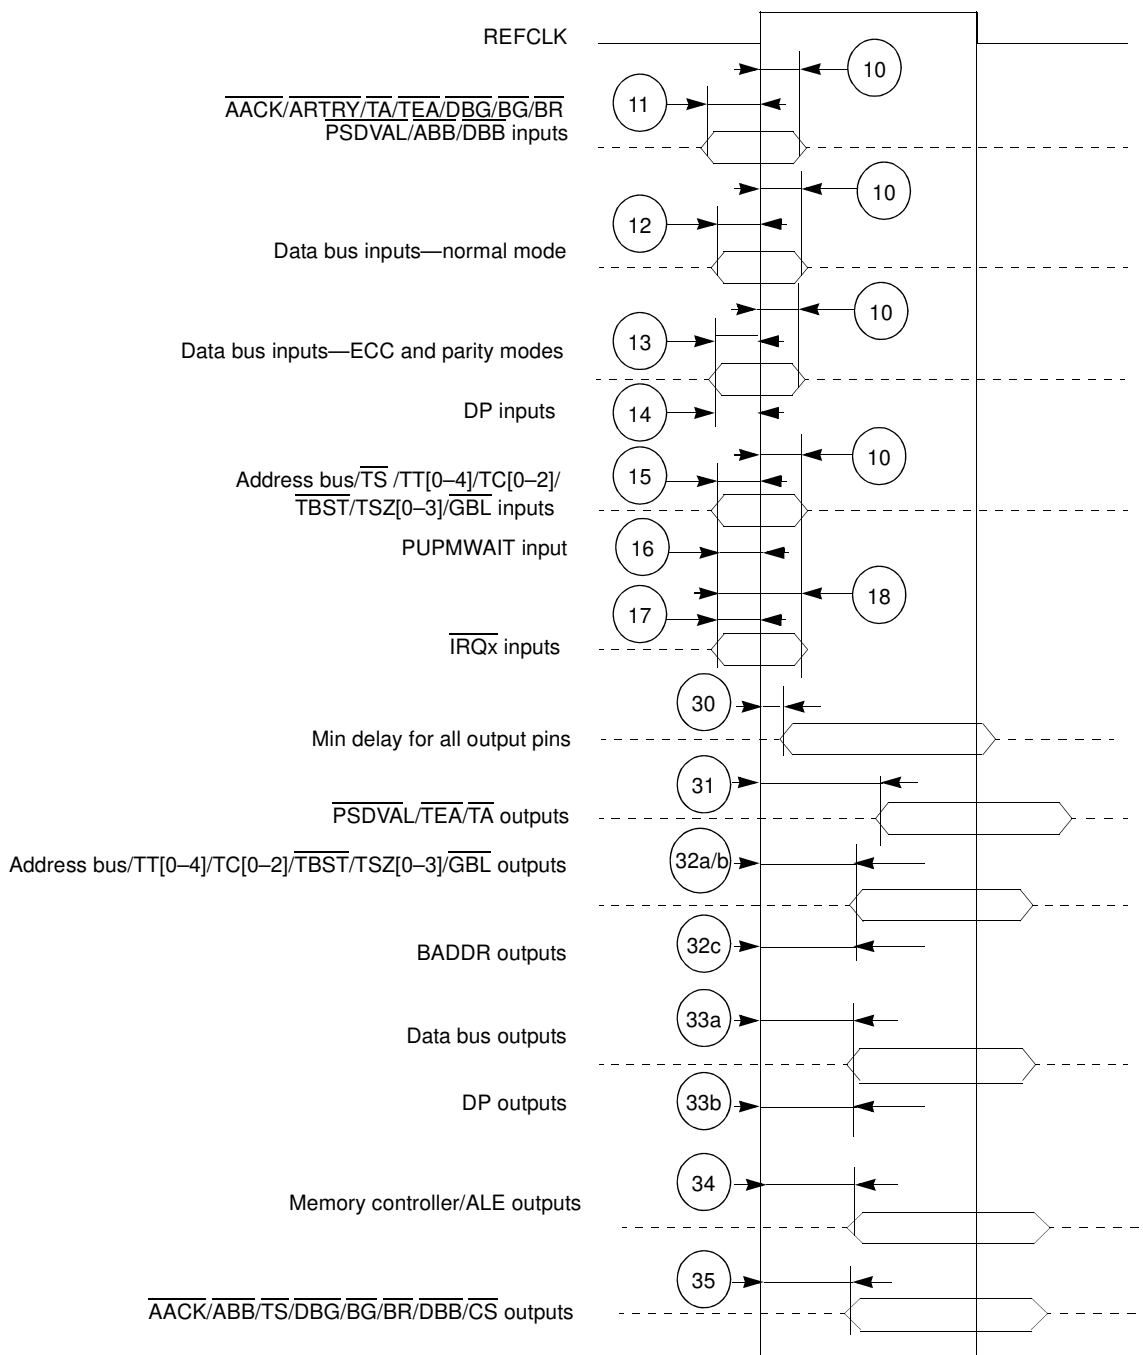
REFCLK

10

11

$\overline{AACK}$/$\overline{ARTRY}$/$\overline{TA}$/$\overline{TEA}$/$\overline{DBG}$/$\overline{BG}$/$\overline{BR}$
$\overline{PSDVAL}$/$\overline{ABB}$/$\overline{DBB}$ inputs

10

12

Data bus inputs—normal mode

10

13

Data bus inputs—ECC and parity modes

DP inputs

14

10

15

Address bus/$\overline{TS}$ /TT[0–4]/TC[0–2]/
$\overline{TBST}$/TSZ[0–3]/$\overline{GBL}$ inputs

PUPMWAIT input

16

18

17

$\overline{IRQx}$ inputs

30

Min delay for all output pins

31

$\overline{PSDVAL}$/$\overline{TEA}$/$\overline{TA}$ outputs

Address bus/TT[0–4]/TC[0–2]/$\overline{TBST}$/TSZ[0–3]/$\overline{GBL}$ outputs

32a/b

BADDR outputs

32c

33a

Data bus outputs

DP outputs

33b

34

Memory controller/ALE outputs

35

$\overline{AACK}$/$\overline{ABB}$/$\overline{TS}$/$\overline{DBG}$/$\overline{BG}$/$\overline{BR}$/$\overline{DBB}$/$\overline{CS}$ outputs